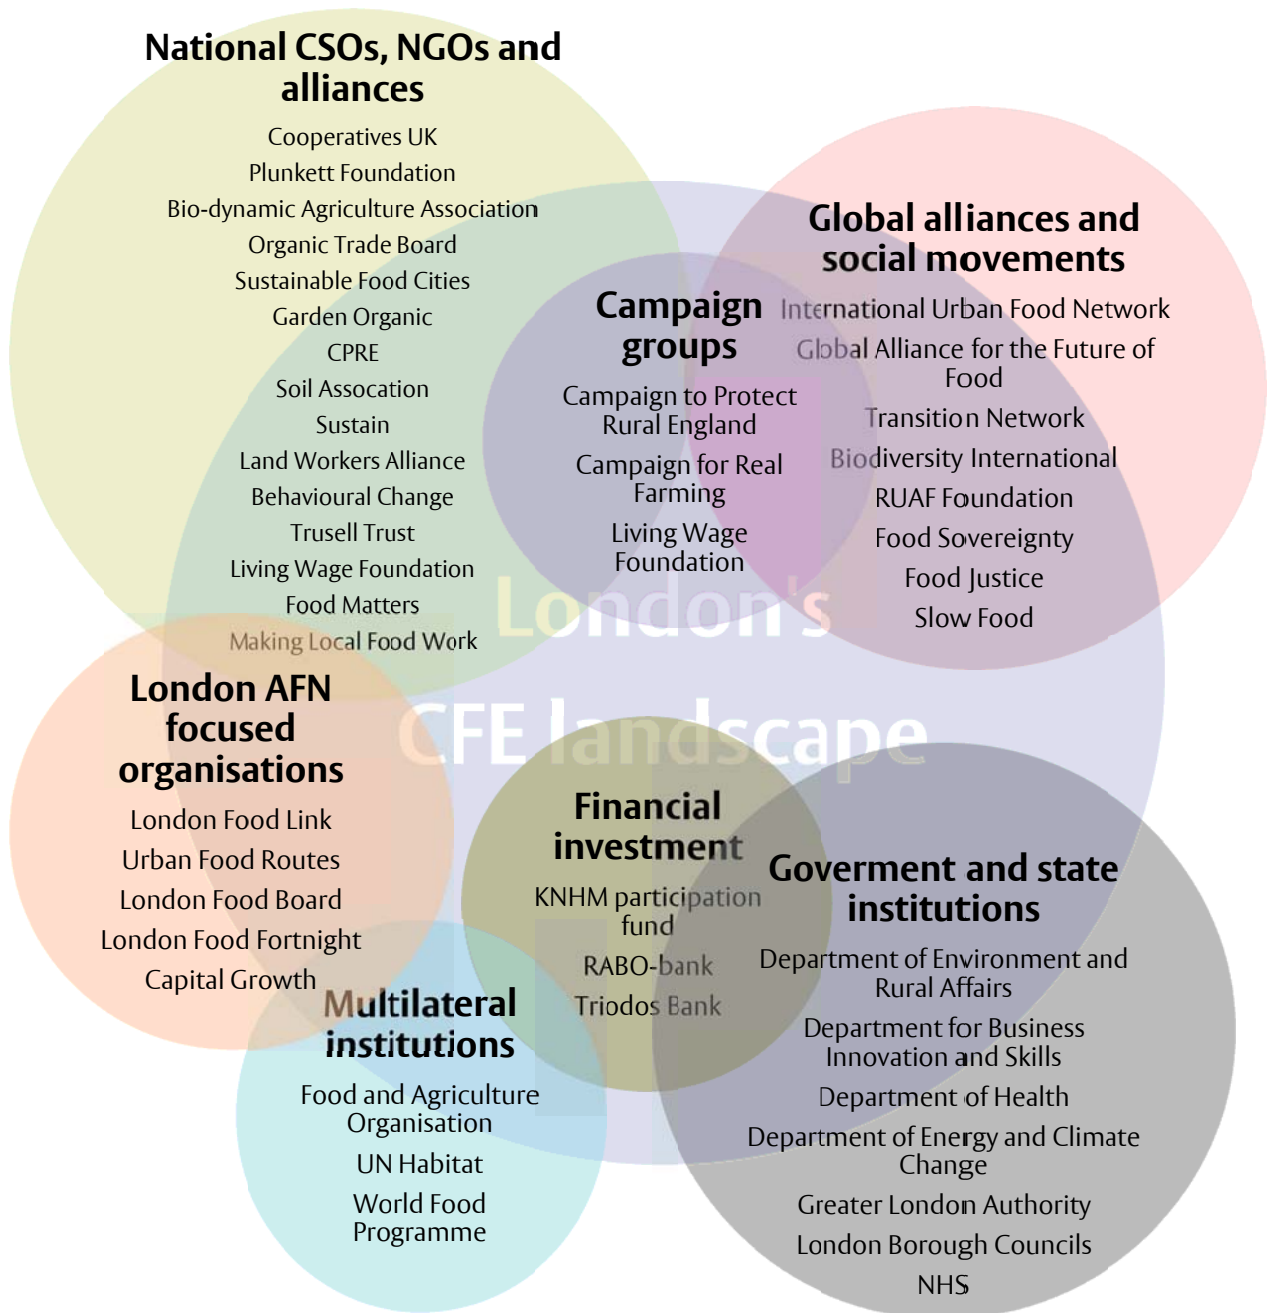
National CSOs, NGOs and alliances

Cooperatives UK
Plunkett Foundation
Bio-dynamic Agriculture Association
Organic Trade Board
Sustainable Food Cities
Garden Organic
CPRE
Soil Assocation
Sustain
Land Workers Alliance
Behavioural Change
Trusell Trust
Living Wage Foundation
Food Matters
Making Local Food Work

Global alliances and social movements

International Urban Food Network
Global Alliance for the Future of Food
Transition Network
Biodiversity International
RUAF Foundation
Food Sovereignty
Food Justice
Slow Food

Campaign groups

Campaign to Protect Rural England
Campaign for Real Farming
Living Wage Foundation

London's CFE landscape

London AFN focused organisations

London Food Link
Urban Food Routes
London Food Board
London Food Fortnight
Capital Growth

Financial investment

KNHM participation fund
RABO-bank
Triodos Bank

Goverment and state institutions

Department of Environment and Rural Affairs
Department for Business Innovation and Skills
Department of Health
Department of Energy and Climate Change
Greater London Authority
London Borough Councils
NHS

Multilateral institutions

Food and Agriculture Organisation
UN Habitat
World Food Programme